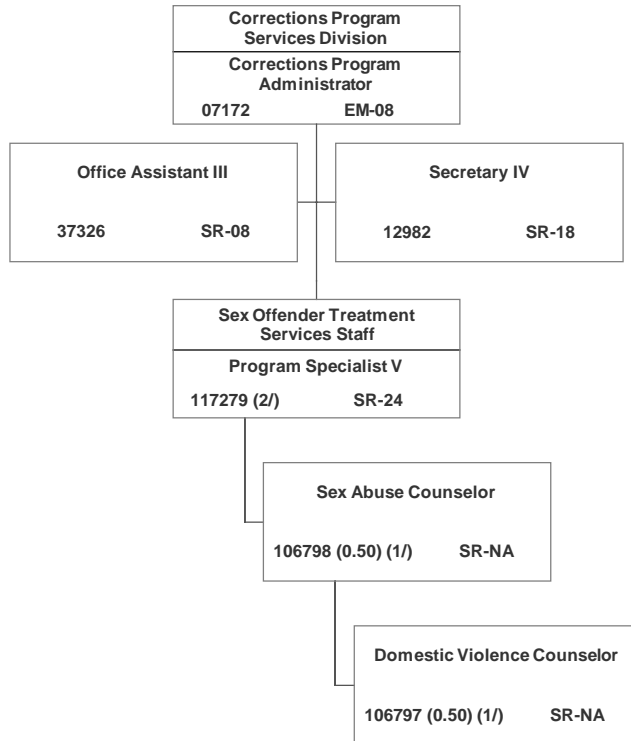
Corrections Program Services Division

Corrections Program Administrator
07172 EM-08

Office Assistant III
37326 SR-08

Secretary IV
12982 SR-18

Sex Offender Treatment Services Staff

Program Specialist V
117279 (2/) SR-24

Sex Abuse Counselor
106798 (0.50) (1/) SR-NA

Domestic Violence Counselor
106797 (0.50) (1/) SR-NA